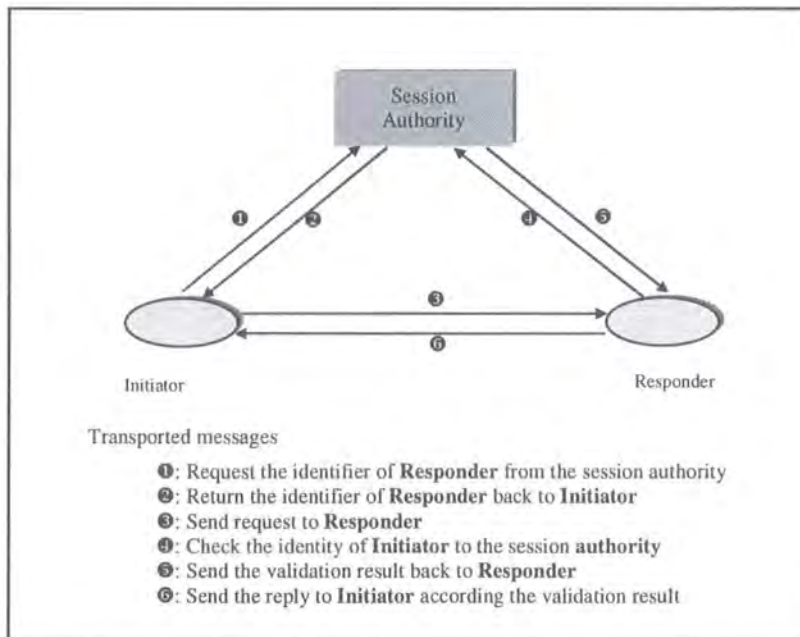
Session Authority

❶

❷

❹

❺

❸

❻

Initiator

Responder

Transported messages

❶: Request the identifier of **Responder** from the session authority
❷: Return the identifier of **Responder** back to **Initiator**
❸: Send request to **Responder**
❹: Check the identity of **Initiator** to the session **authority**
❺: Send the validation result back to **Responder**
❻: Send the reply to **Initiator** according the validation result